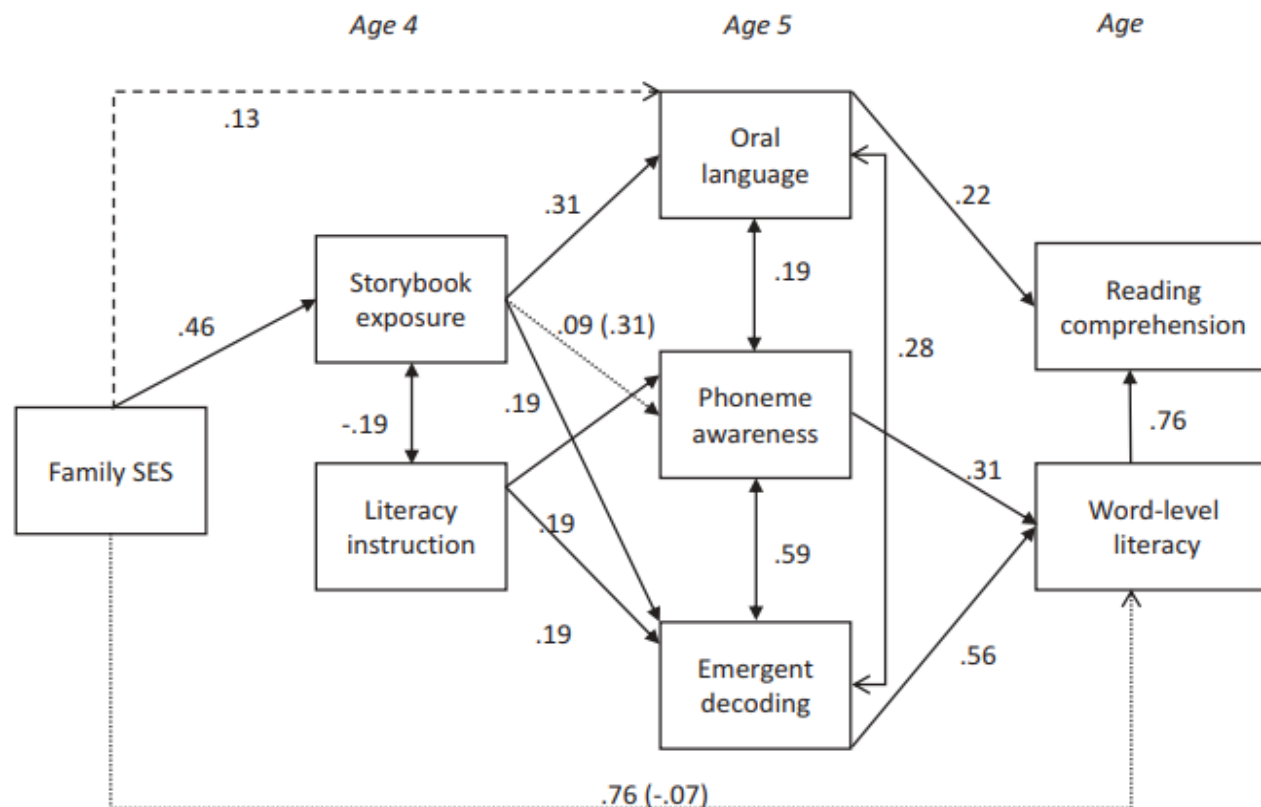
Age 4

Age 5

Age

.13

Oral language

.31

.22

Storybook exposure

.19

Reading comprehension

.46

.09 (.31)

.28

-.19

.19

Phoneme awareness

.76

Family SES

.31

Literacy instruction

.19

Word-level literacy

.59

.19

.56

Emergent decoding

.76 (-.07)